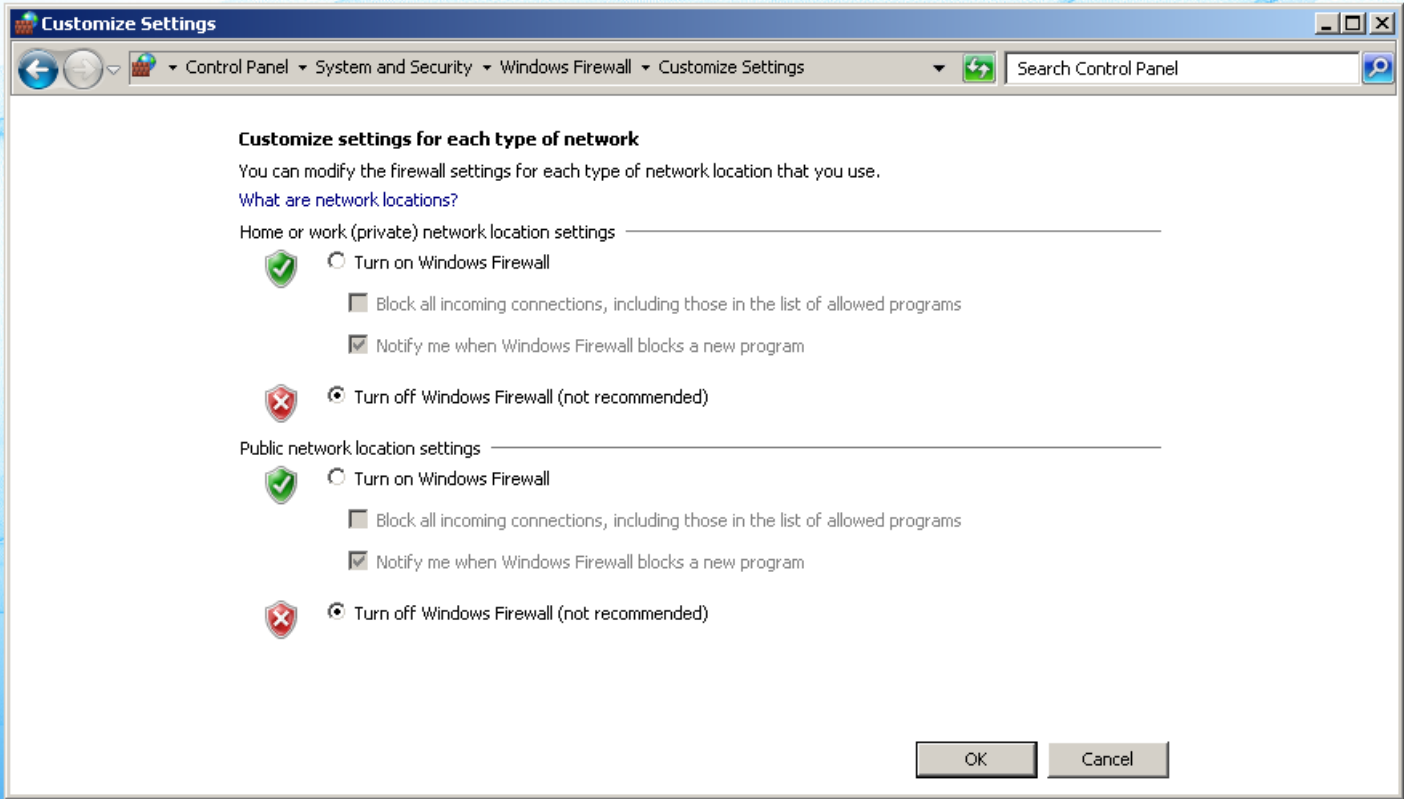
Customize Settings

Control Panel ▸ System and Security ▸ Windows Firewall ▸ Customize Settings

Search Control Panel

Customize settings for each type of network

You can modify the firewall settings for each type of network location that you use.

What are network locations?

Home or work (private) network location settings

Turn on Windows Firewall

Block all incoming connections, including those in the list of allowed programs

Notify me when Windows Firewall blocks a new program

Turn off Windows Firewall (not recommended)

Public network location settings

Turn on Windows Firewall

Block all incoming connections, including those in the list of allowed programs

Notify me when Windows Firewall blocks a new program

Turn off Windows Firewall (not recommended)

OK

Cancel